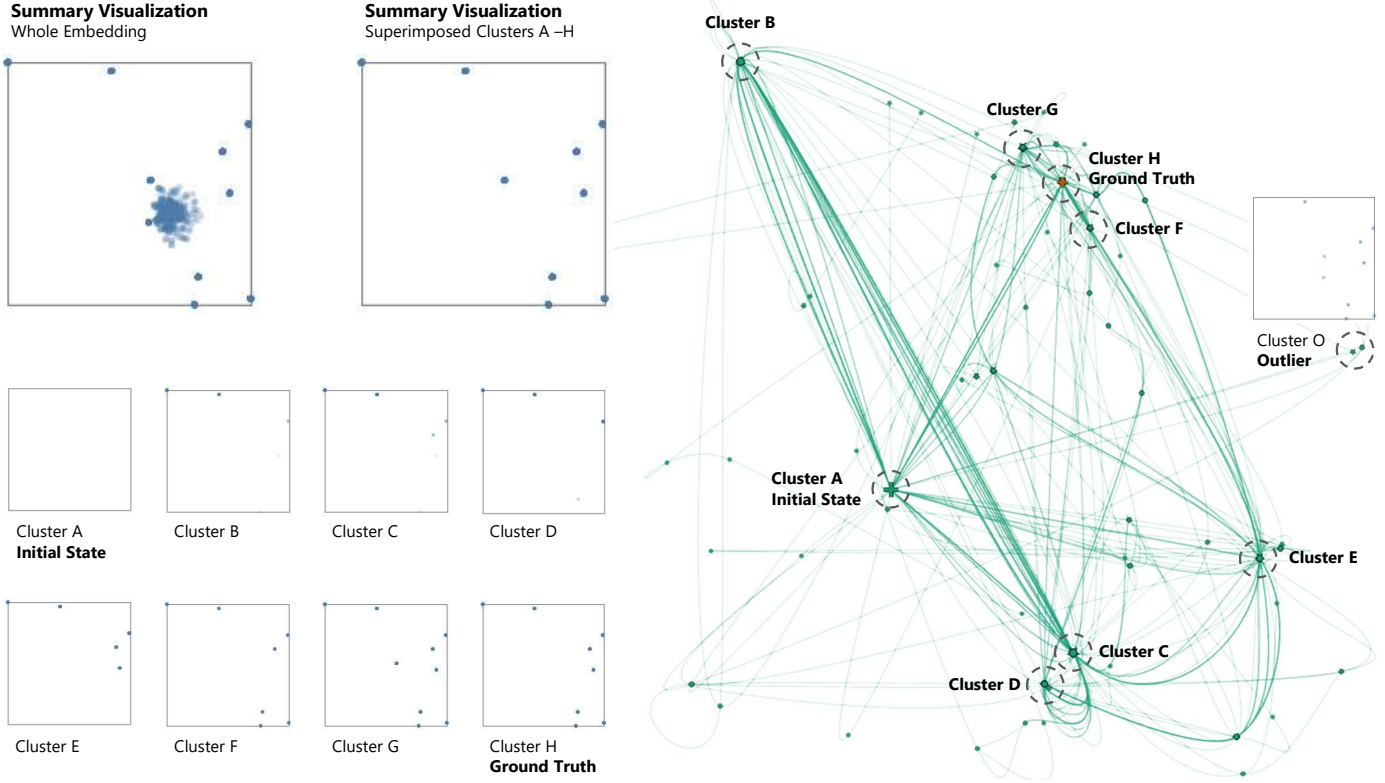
**Summary Visualization**
Whole Embedding

**Summary Visualization**
Superimposed Clusters A –H

Cluster A
**Initial State**

Cluster B

Cluster C

Cluster D

Cluster E

Cluster F

Cluster G

Cluster H
**Ground Truth**

**Cluster B**

**Cluster G**

**Cluster H**
**Ground Truth**

**Cluster F**

Cluster O
**Outlier**

**Cluster A**
**Initial State**

**Cluster E**

**Cluster C**

**Cluster D**